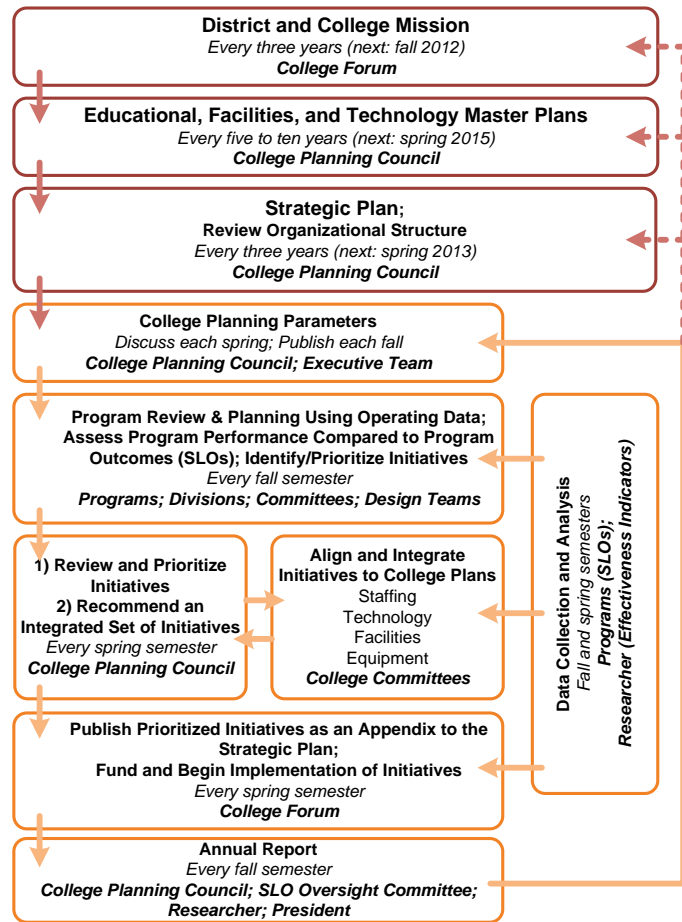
District and College Mission
Every three years (next: fall 2012)
College Forum

Educational, Facilities, and Technology Master Plans
Every five to ten years (next: spring 2015)
College Planning Council

Strategic Plan;
Review Organizational Structure
Every three years (next: spring 2013)
College Planning Council

College Planning Parameters
Discuss each spring; Publish each fall
College Planning Council; Executive Team

Program Review & Planning Using Operating Data;
Assess Program Performance Compared to Program Outcomes (SLOs); Identify/Prioritize Initiatives
Every fall semester
Programs; Divisions; Committees; Design Teams

1) Review and Prioritize Initiatives
2) Recommend an Integrated Set of Initiatives
Every spring semester
College Planning Council

Align and Integrate Initiatives to College Plans
Staffing
Technology
Facilities
Equipment
College Committees

Data Collection and Analysis
Fall and spring semesters
Programs (SLOs);
Researcher (Effectiveness Indicators)

Publish Prioritized Initiatives as an Appendix to the Strategic Plan;
Fund and Begin Implementation of Initiatives
Every spring semester
College Forum

Annual Report
Every fall semester
College Planning Council; SLO Oversight Committee;
Researcher; President